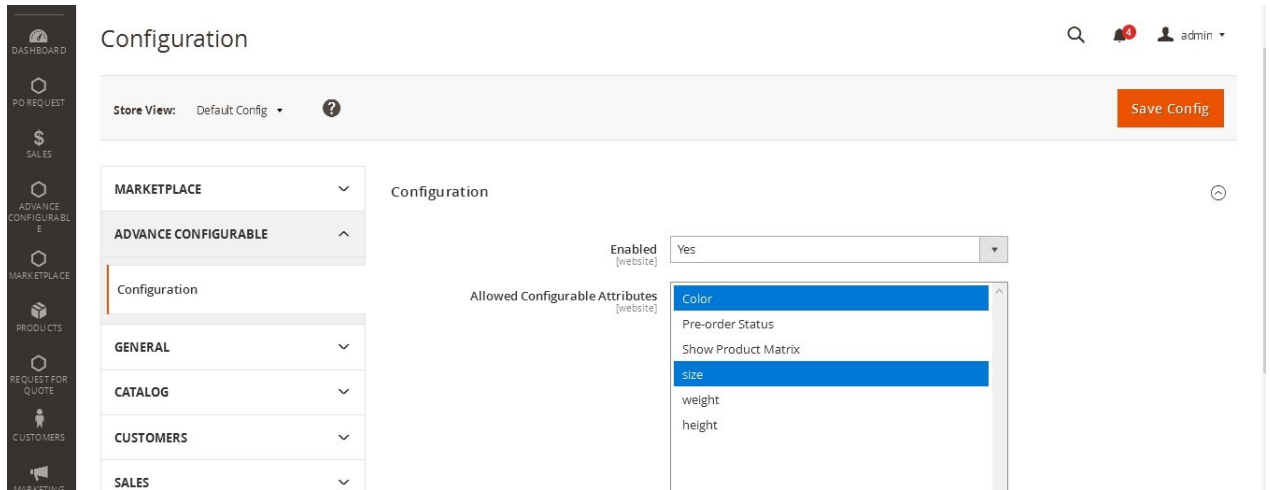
DASHBOARD
PO REQUEST
$
SALES
ADVANCE CONFIGURABLE
MARKETPLACE
PRODUCTS
REQUEST FOR QUOTE
CUSTOMERS
MARKETING

Configuration

4 admin

Store View: Default Config

Save Config

MARKETPLACE
ADVANCE CONFIGURABLE
Configuration
GENERAL
CATALOG
CUSTOMERS
SALES

Configuration

Enabled [website] Yes

Allowed Configurable Attributes [website]
Color
Pre-order Status
Show Product Matrix
size
weight
height